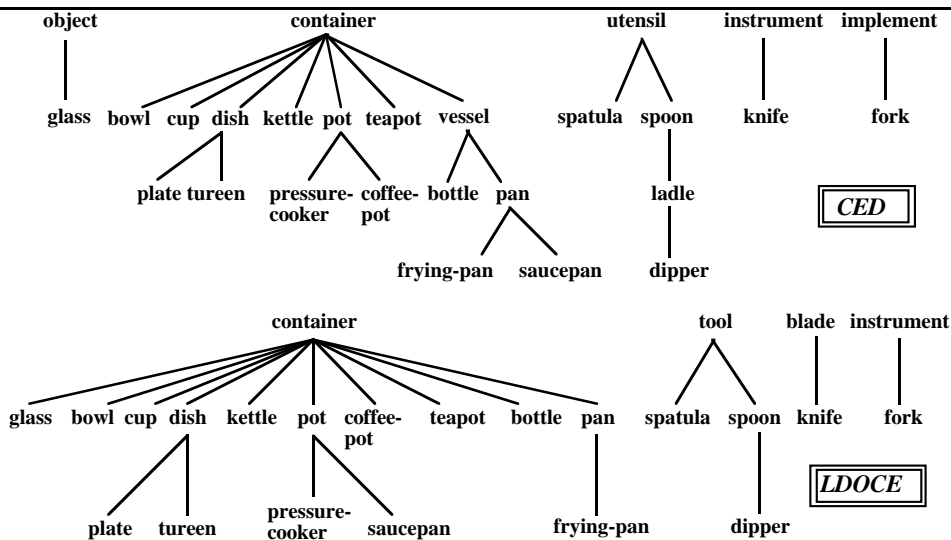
object container utensil instrument implement

glass bowl cup dish kettle pot teapot vessel spatula spoon knife fork

plate tureen pressure-cooker coffee-pot bottle pan ladle

CED

frying-pan saucepan dipper

container tool blade instrument

glass bowl cup dish kettle pot coffee-pot teapot bottle pan spatula spoon knife fork

LDOCE

plate tureen pressure-cooker saucepan frying-pan dipper